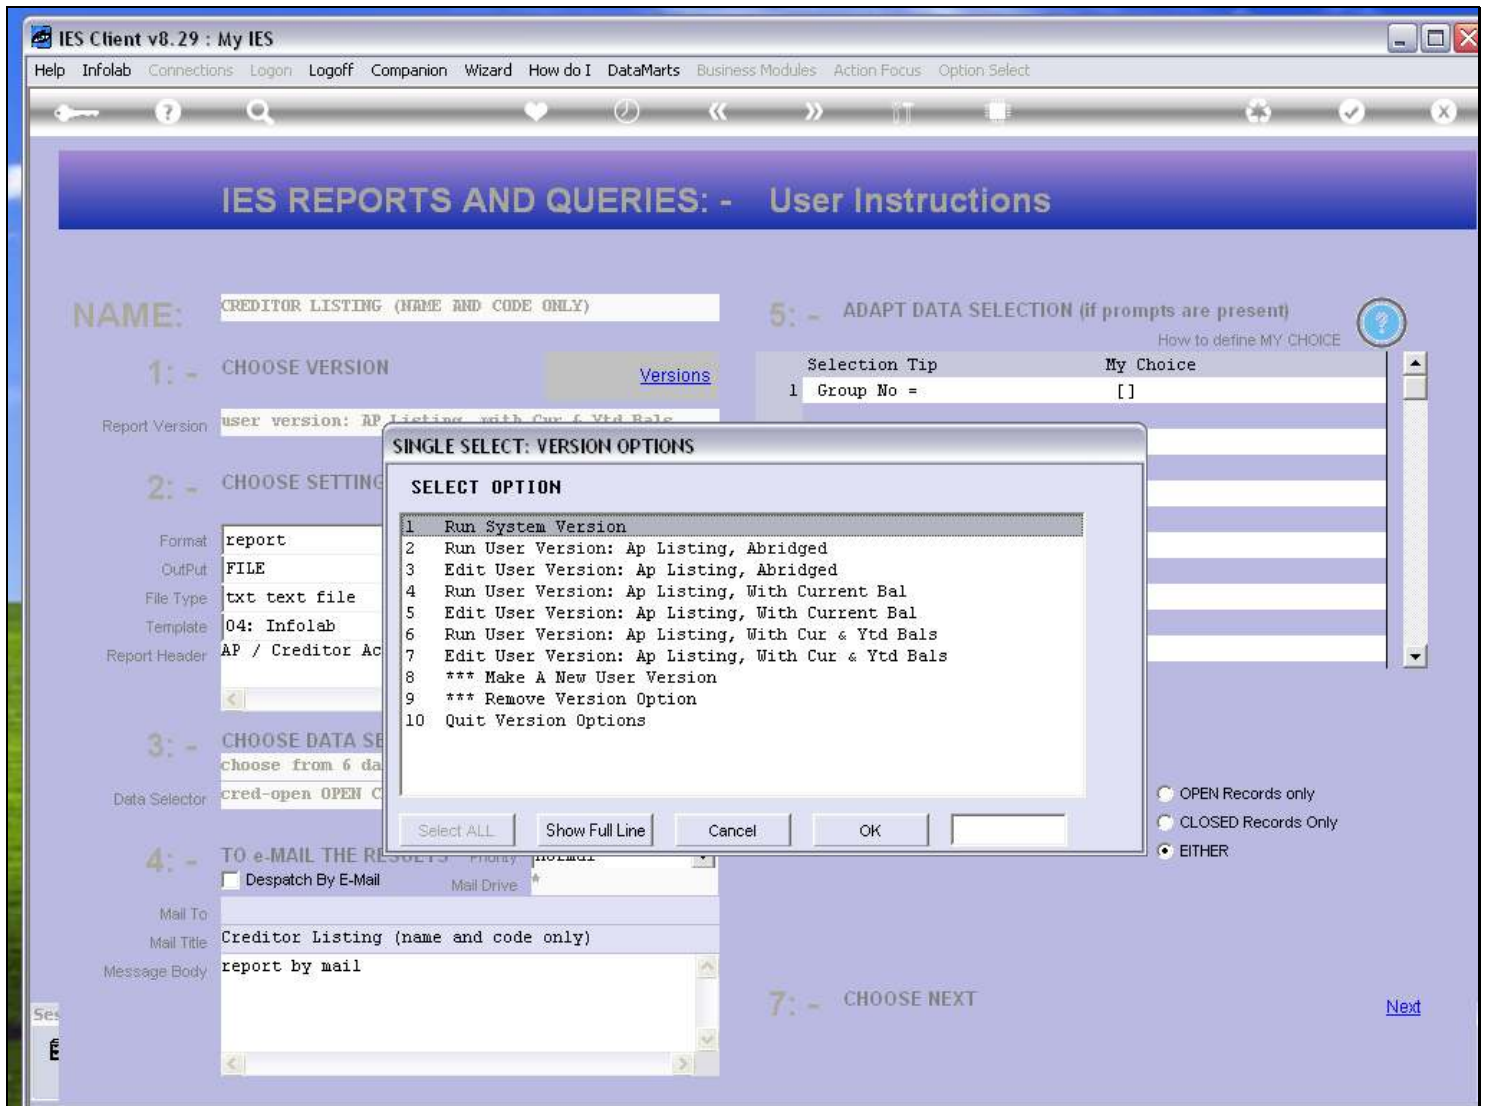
IES Client v8.29 : My IES

Help Infolab Connections Logon Logoff Companion Wizard How do I DataMarts Business Modules Action Focus Option Select

IES REPORTS AND QUERIES: - User Instructions

NAME: CREDITOR LISTING (NAME AND CODE ONLY)

1: - CHOOSE VERSION Versions

Report Version user version: AP Listing with Cur & Ytd Bals

2: - CHOOSE SETTING

Format report
OutPut FILE
File Type txt text file
Template 04: Infolab
Report Header AP / Creditor Ac

3: - CHOOSE DATA SE
choose from 6 da
Data Selector cred-open OPEN C

4: - TO e-MAIL THE RESULTS Priority normal
Despatch By E-Mail Mail Drive *
Mail To
Mail Title Creditor Listing (name and code only)
Message Body report by mail

Ses

5: - ADAPT DATA SELECTION (if prompts are present)
How to define MY CHOICE

| | Selection Tip | My Choice |
|---|---|---|
| 1 | Group No = | [] |

OPEN Records only
CLOSED Records Only
EITHER

7: - CHOOSE NEXT Next

SINGLE SELECT: VERSION OPTIONS

SELECT OPTION

1 Run System Version
2 Run User Version: Ap Listing, Abridged
3 Edit User Version: Ap Listing, Abridged
4 Run User Version: Ap Listing, With Current Bal
5 Edit User Version: Ap Listing, With Current Bal
6 Run User Version: Ap Listing, With Cur & Ytd Bals
7 Edit User Version: Ap Listing, With Cur & Ytd Bals
8 *** Make A New User Version
9 *** Remove Version Option
10 Quit Version Options

Select ALL Show Full Line Cancel OK